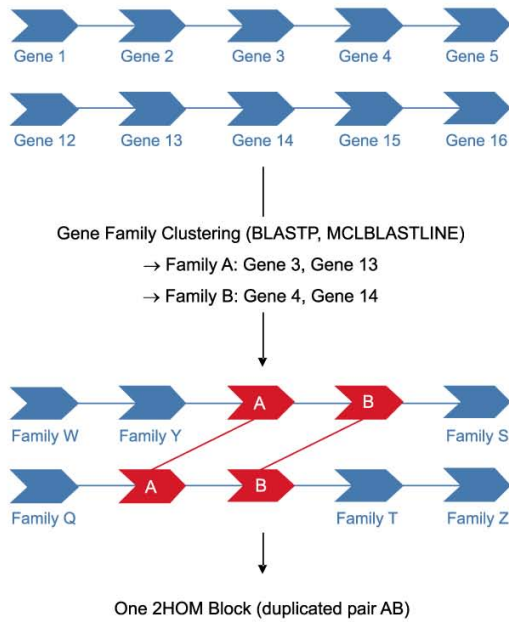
Gene 1
Gene 2
Gene 3
Gene 4
Gene 5

Gene 12
Gene 13
Gene 14
Gene 15
Gene 16

Gene Family Clustering (BLASTP, MCLBLASTLINE)
→ Family A: Gene 3, Gene 13
→ Family B: Gene 4, Gene 14

A
B
Family W
Family Y
Family S

A
B
Family Q
Family T
Family Z

One 2HOM Block (duplicated pair AB)